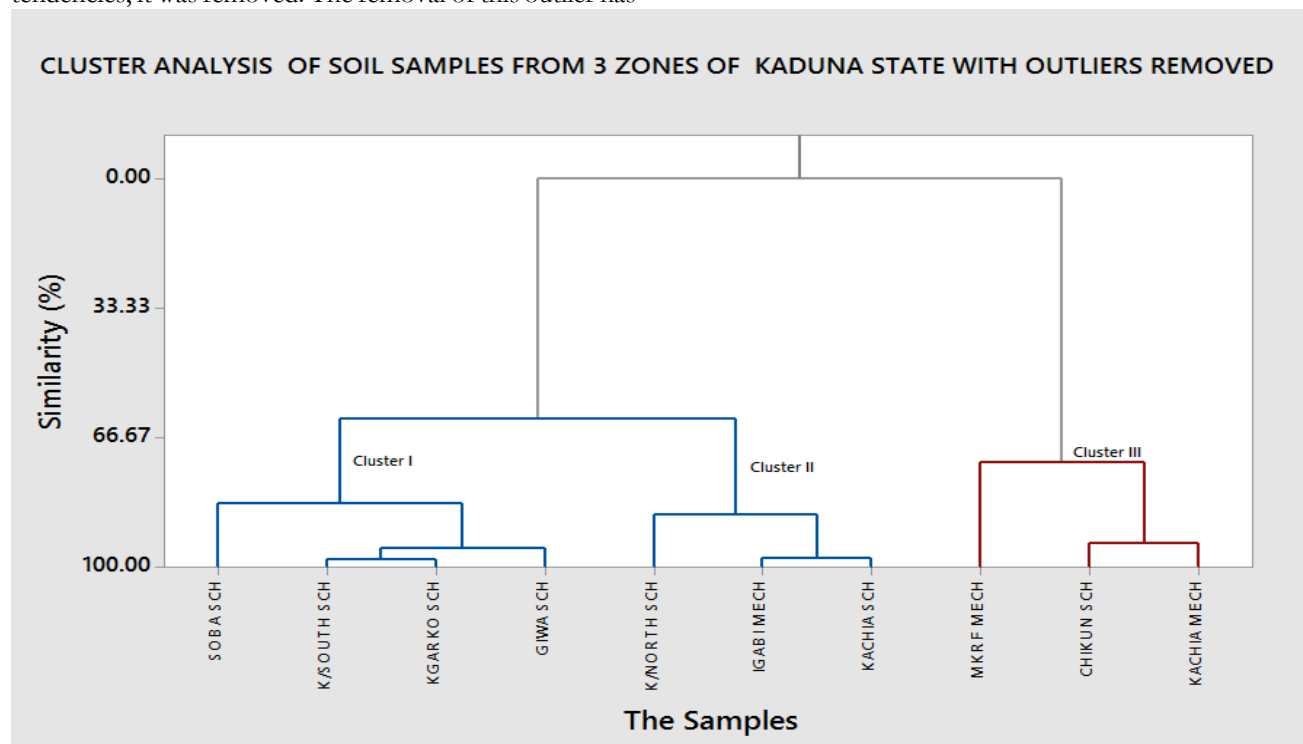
tendencies, it was removed. The removal of this outlier has

CLUSTER ANALYSIS OF SOIL SAMPLES FROM 3 ZONES OF KADUNA STATE WITH OUTLIERS REMOVED

Similarity (%)

0.00

33.33

66.67

100.00

Cluster I

Cluster II

Cluster III

SOBA SCH

K/SOUTH SCH

KGARKO SCH

GIWA SCH

K/NORTH SCH

IGABI MECH

KACHIA SCH

MKRF MECH

CHIKUN SCH

KACHIA MECH

The Samples